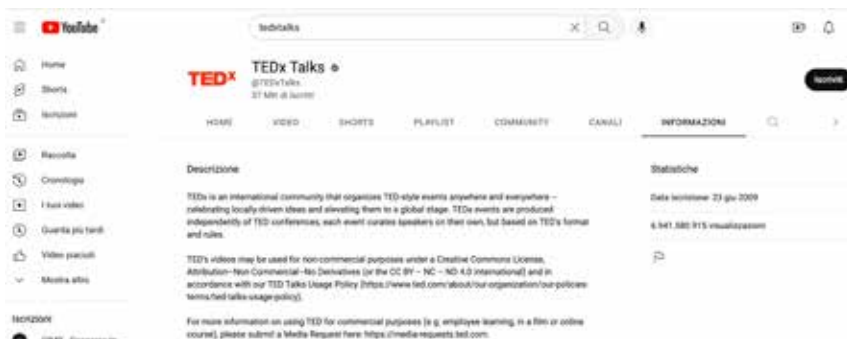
YouTube

tedxtalks

Home
Shorts
Iscrizioni

Raccolta
Cronologia
I tuoi video
Guarda più tardi
Video piaciuti
Mostra altro

Iscrizioni

TEDx

TEDx Talks
@TEDxTalks
37 Mln di iscritti

Iscriviti

HOME VIDEO SHORTS PLAYLIST COMMUNITY CANALI INFORMAZIONI

Descrizione

TEDx is an international community that organizes TED-style events anywhere and everywhere – celebrating locally-driven ideas and elevating them to a global stage. TEDx events are produced independently of TED conferences, each event curates speakers on their own, but based on TED's format and rules.

TEDx's videos may be used for non-commercial purposes under a Creative Commons License, Attribution–Non Commercial–No Derivatives (or the CC BY – NC – ND 4.0 International) and in accordance with our TED Talks Usage Policy (https://www.ted.com/about/our-organization/our-policies-terms/ted-talks-usage-policy).

For more information on using TED for commercial purposes (e.g. employee learning, in a film or online course), please submit a Media Request here: https://media-requests.ted.com.

Statistiche

Data iscrizione: 23 giu 2009

6.941.580.915 visualizzazioni